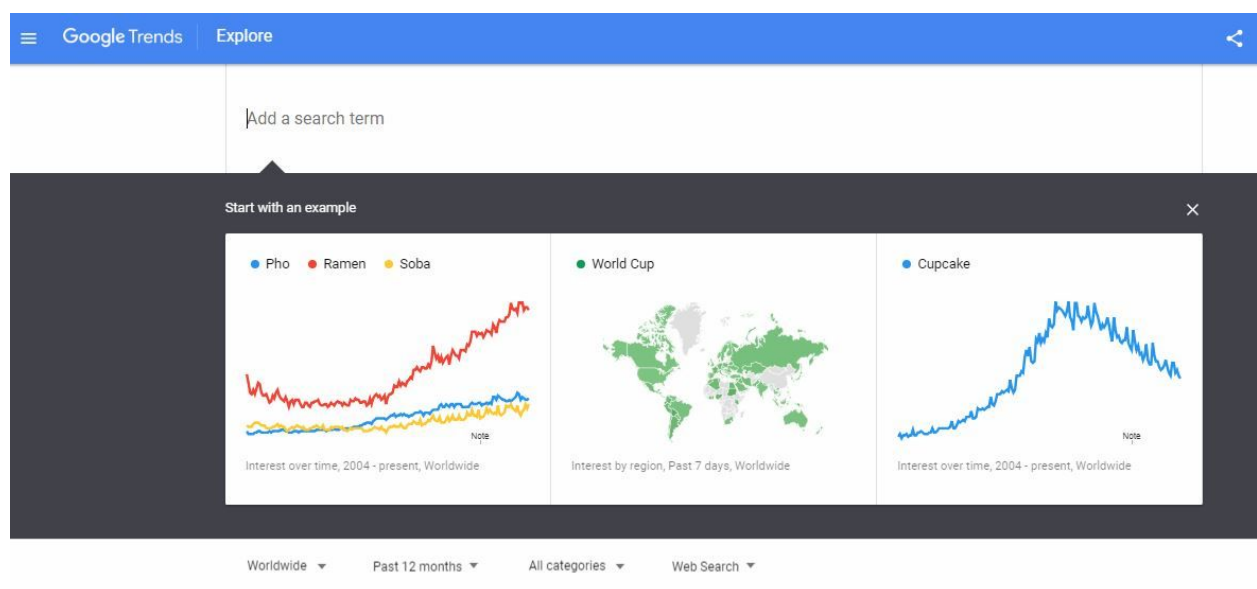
Google Trends Explore

Add a search term

Start with an example

Pho Ramen Soba

Note

Interest over time, 2004 - present, Worldwide

World Cup

Interest by region, Past 7 days, Worldwide

Cupcake

Note

Interest over time, 2004 - present, Worldwide

Worldwide Past 12 months All categories Web Search